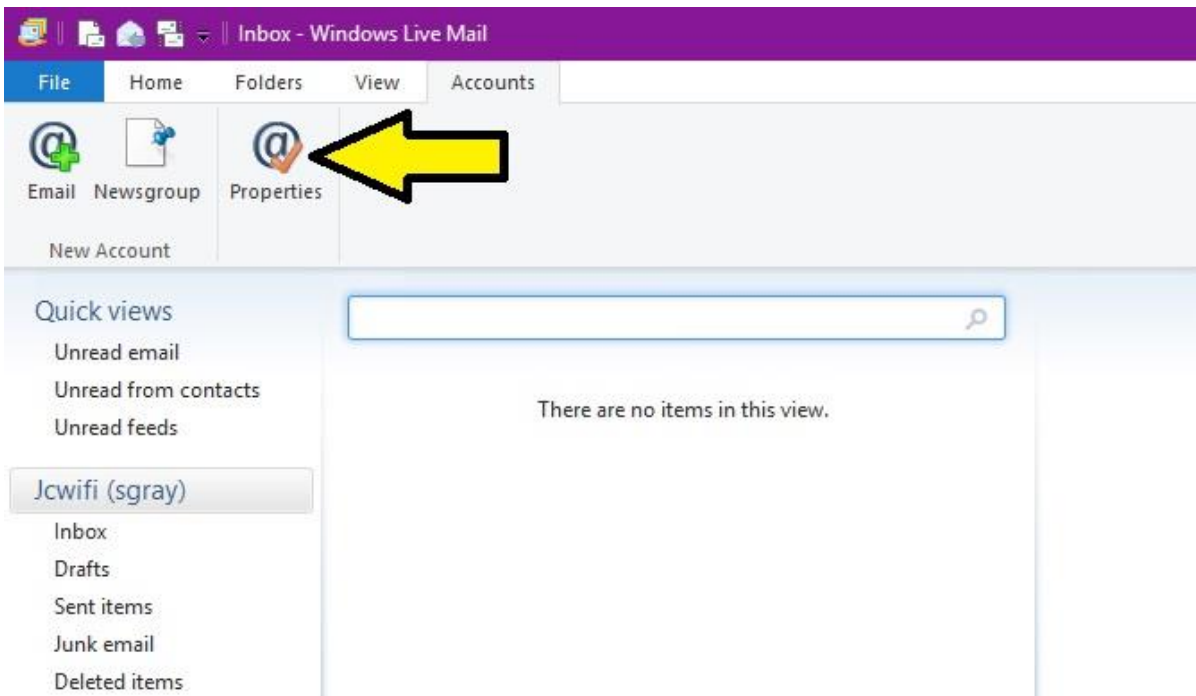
Inbox - Windows Live Mail

File Home Folders View Accounts

Email Newsgroup
New Account

Properties

Quick views
Unread email
Unread from contacts
Unread feeds

There are no items in this view.

Jcwifi (sgray)
Inbox
Drafts
Sent items
Junk email
Deleted items